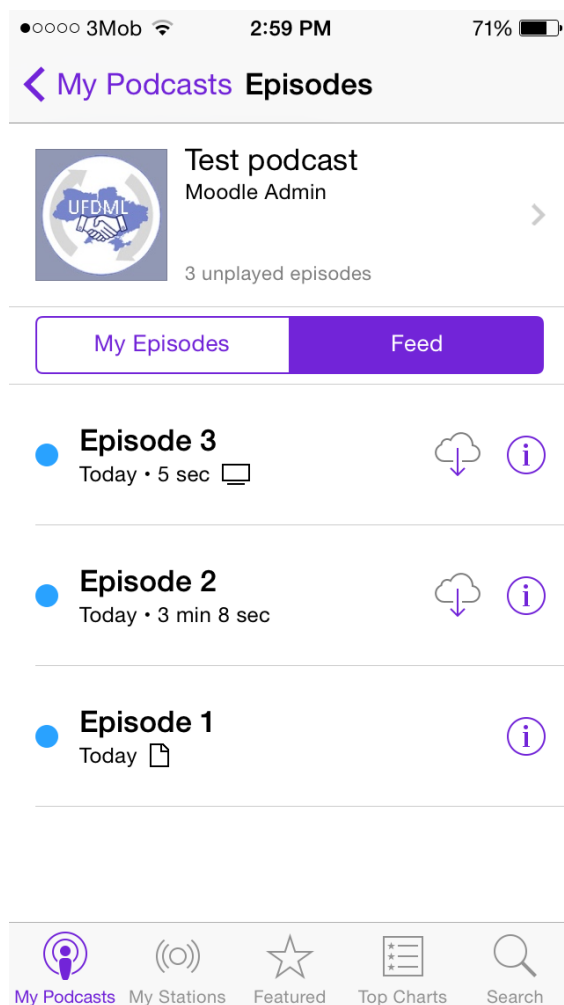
●○○○○ 3Mob 2:59 PM 71%

< My Podcasts Episodes

UFDML

Test podcast
Moodle Admin

3 unplayed episodes

My Episodes | Feed

Episode 3
Today • 5 sec

Episode 2
Today • 3 min 8 sec

Episode 1
Today

My Podcasts My Stations Featured Top Charts Search